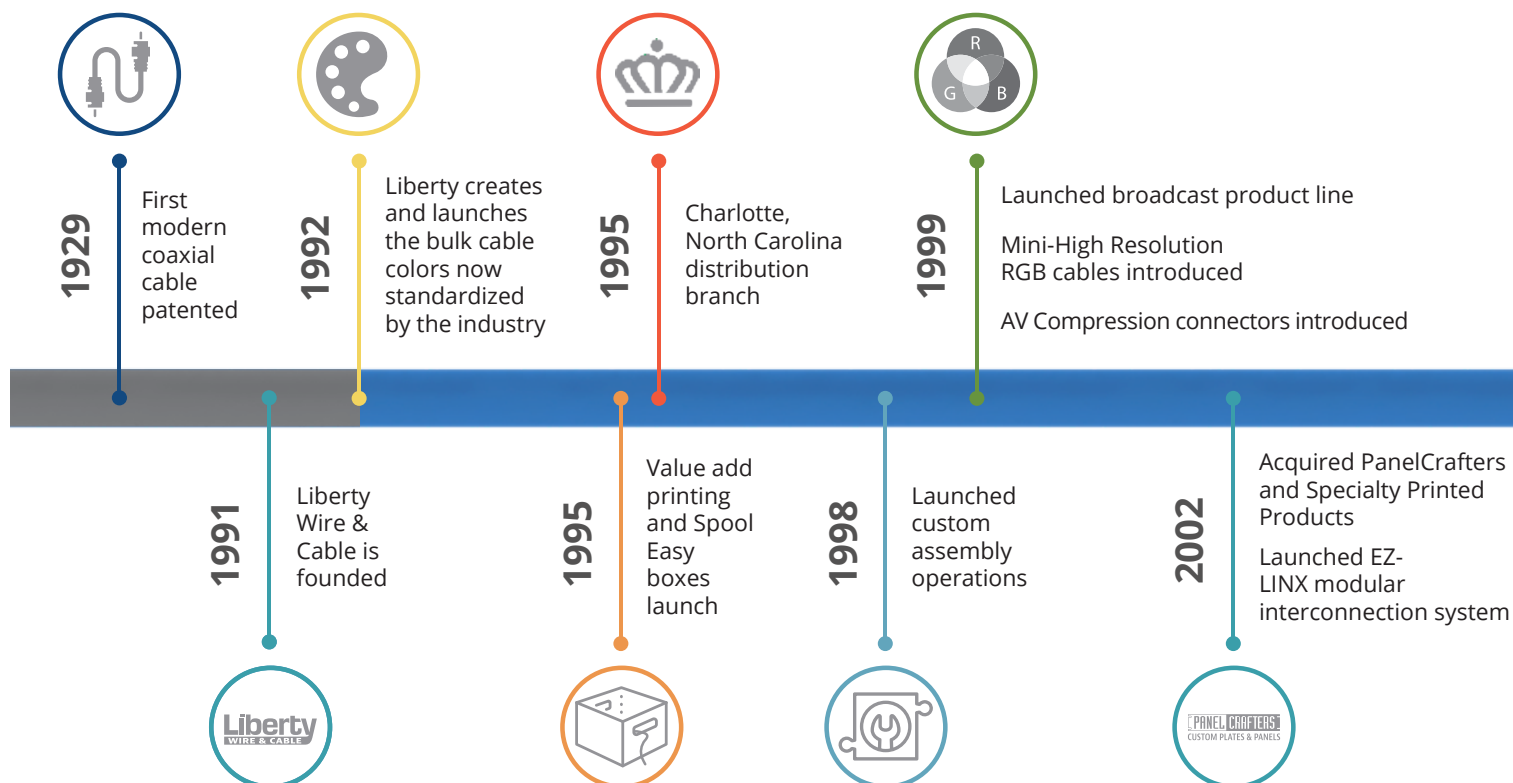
R
G
B

1929
First modern coaxial cable patented

1992
Liberty creates and launches the bulk cable colors now standardized by the industry

1995
Charlotte, North Carolina distribution branch

1999
Launched broadcast product line

Mini-High Resolution RGB cables introduced

AV Compression connectors introduced

1991
Liberty Wire & Cable is founded

1995
Value add printing and Spool Easy boxes launch

1998
Launched custom assembly operations

2002
Acquired PanelCrafters and Specialty Printed Products

Launched EZ-LINX modular interconnection system

Liberty
WIRE & CABLE

PANEL CRAFTERS
CUSTOM PLATES & PANELS